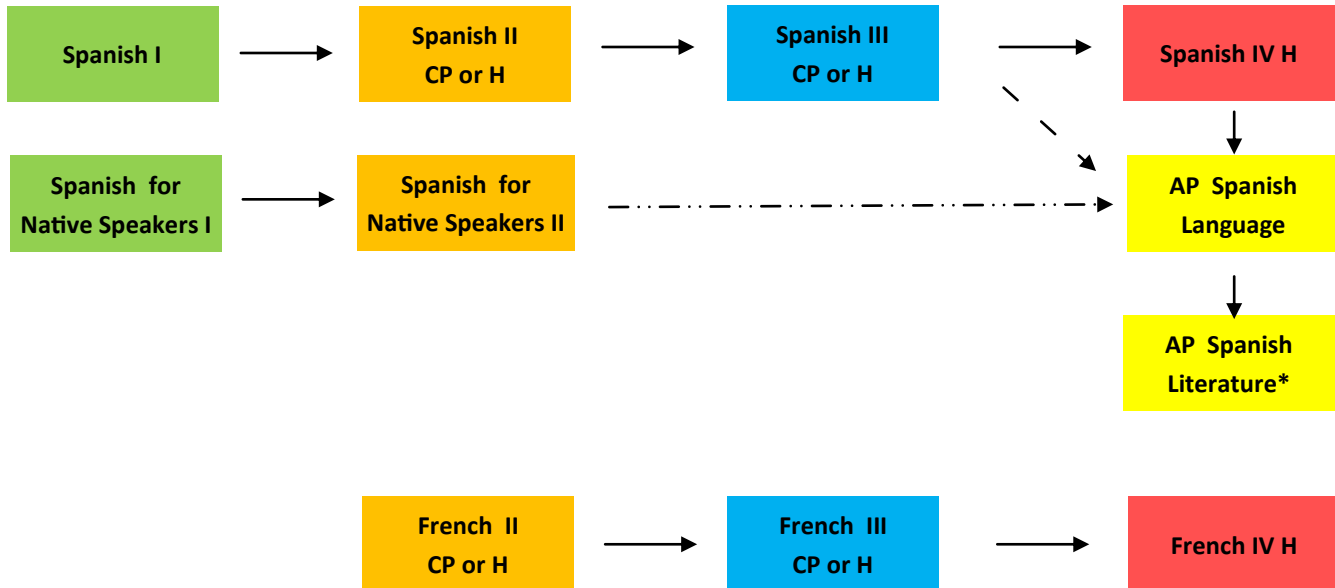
Spanish I

Spanish II
CP or H

Spanish III
CP or H

Spanish IV H

Spanish for
Native Speakers I

Spanish for
Native Speakers II

AP Spanish
Language

AP Spanish
Literature*

French II
CP or H

French III
CP or H

French IV H